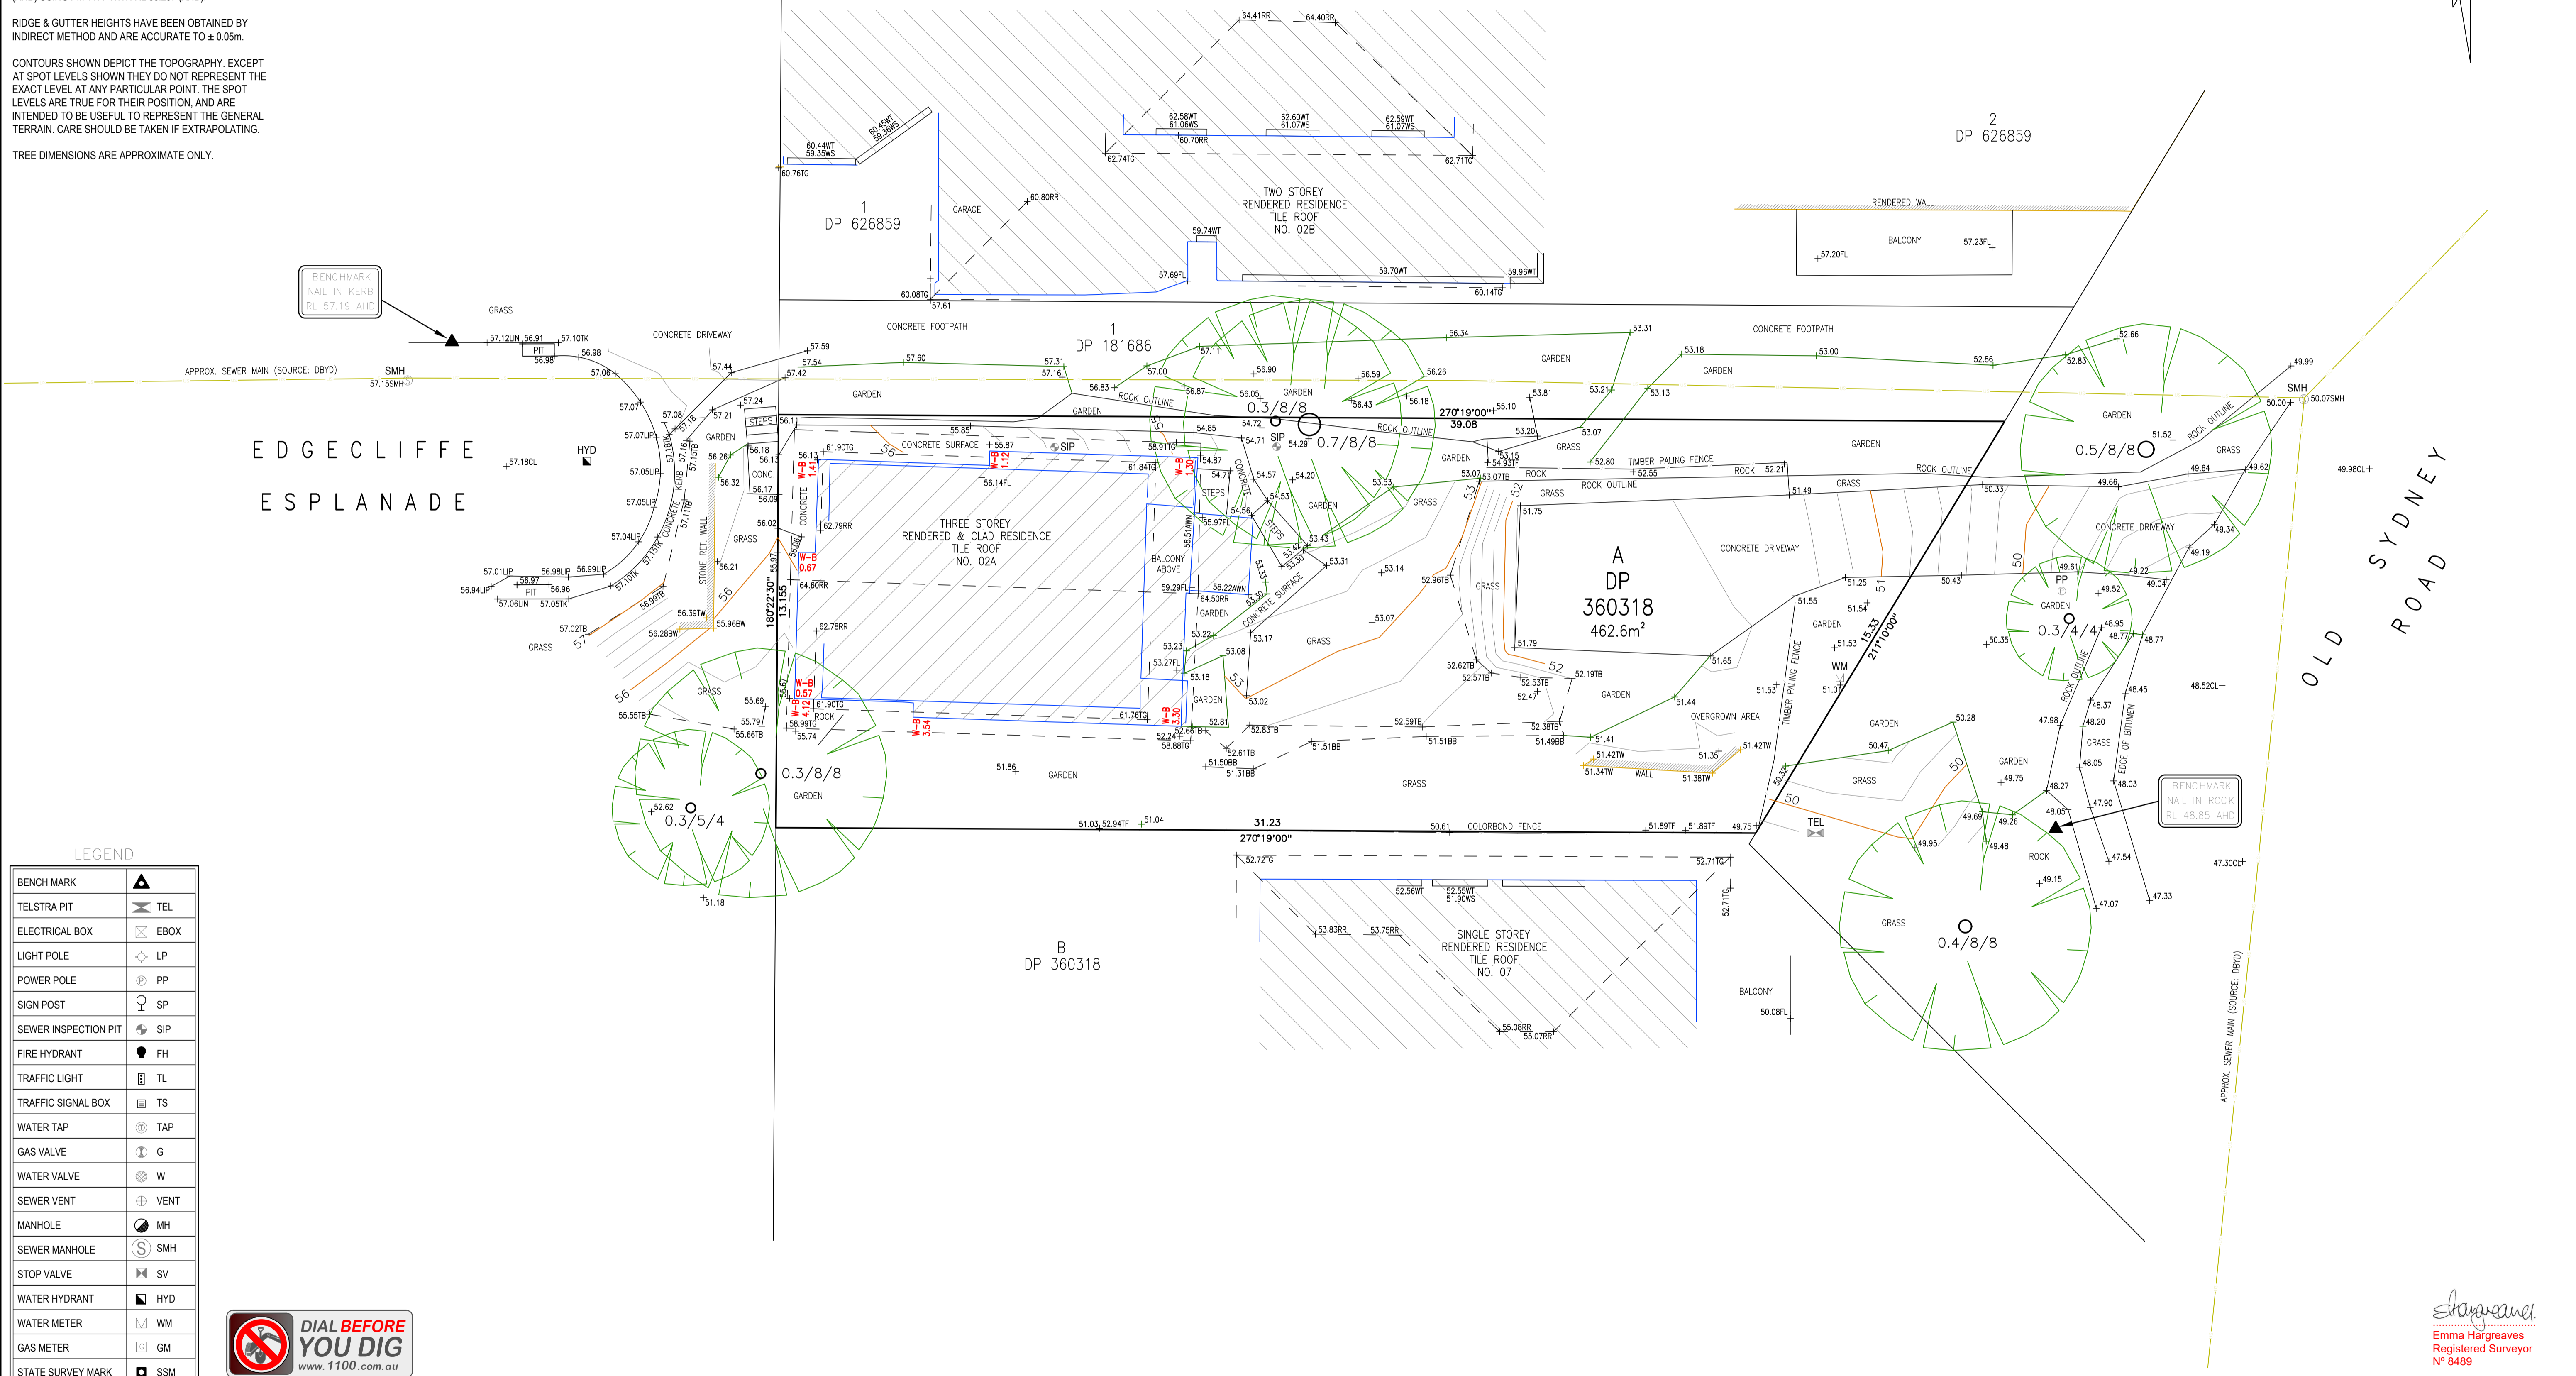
RIDGE & GUTTER HEIGHTS HAVE BEEN OBTAINED BY INDIRECT METHOD AND ARE ACCURATE TO ± 0.05m.

CONTOURS SHOWN DEPICT THE TOPOGRAPHY. EXCEPT AT SPOT LEVELS SHOWN THEY DO NOT REPRESENT THE EXACT LEVEL AT ANY PARTICULAR POINT. THE SPOT LEVELS ARE TRUE FOR THEIR POSITION, AND ARE INTENDED TO BE USEFUL TO REPRESENT THE GENERAL TERRAIN. CARE SHOULD BE TAKEN IF EXTRAPOLATING.

TREE DIMENSIONS ARE APPROXIMATE ONLY.

BENCHMARK NAIL IN KERB RL 57.19 AHD

GRASS

CONCRETE DRIVEWAY

APPROX. SEWER MAIN (SOURCE: DBYD)

SMH 57.15SMH

EDGECLIFFE ESPLANADE

HYD

57.18CL

1 DP 626859

GARAGE

TWO STOREY RENDERED RESIDENCE TILE ROOF NO. 02B

2 DP 626859

RENDERED WALL

BALCONY

CONCRETE FOOTPATH

1 DP 181686

GARDEN

ROCK OUTLINE

0.3/8/8

SIP

0.7/8/8

270°19'00" 39.08

TIMBER PALING FENCE

ROCK OUTLINE

0.5/8/8

SMH 50.07SMH

CONCRETE DRIVEWAY

THREE STOREY RENDERED & CLAD RESIDENCE TILE ROOF NO. 02A

BALCONY ABOVE

CONCRETE SURFACE

STEPS

STONE RET. WALL

CONCRETE KERB

180°22'30" 13.155

A DP 360318 462.6m²

0.3/4/4

PP

WM

15.33 211°10'00"

OVERGROWN AREA

TIMBER PALING FENCE

EDGE OF BITUMEN

OLD SYDNEY ROAD

BENCHMARK NAIL IN ROCK RL 48.85 AHD

0.3/8/8

0.3/5/4

GARDEN

31.23 270°19'00"

COLORBOND FENCE

TEL

0.4/8/8

B DP 360318

SINGLE STOREY RENDERED RESIDENCE TILE ROOF NO. 07

BALCONY

APPROX. SEWER MAIN (SOURCE: DBYD)

LEGEND

| BENCH MARK | ▲ |
|---|---|
| TELSTRA PIT | TEL |
| ELECTRICAL BOX | EBOX |
| LIGHT POLE | LP |
| POWER POLE | PP |
| SIGN POST | SP |
| SEWER INSPECTION PIT | SIP |
| FIRE HYDRANT | FH |
| TRAFFIC LIGHT | TL |
| TRAFFIC SIGNAL BOX | TS |
| WATER TAP | TAP |
| GAS VALVE | G |
| WATER VALVE | W |
| SEWER VENT | VENT |
| MANHOLE | MH |
| SEWER MANHOLE | SMH |
| STOP VALVE | SV |
| WATER HYDRANT | HYD |
| WATER METER | WM |
| GAS METER | GM |
| STATE SURVEY MARK | SSM |

DIAL BEFORE YOU DIG www.1100.com.au

Emma Hargreaves
Registered Surveyor
Nº 8489